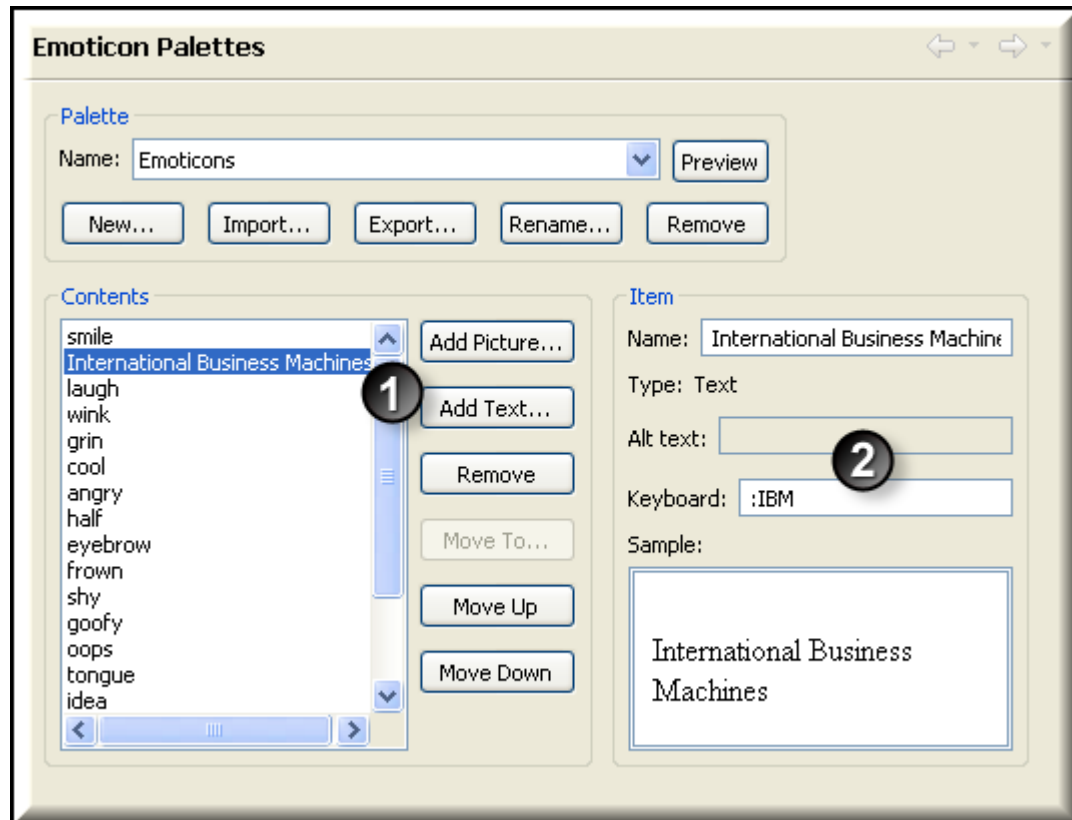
Emoticon Palettes

Palette
Name: Emoticons
Preview
New... Import... Export... Rename... Remove

Contents
smile
International Business Machines
laugh
wink
grin
cool
angry
half
eyebrow
frown
shy
goofy
oops
tongue
idea

Add Picture...
1
Add Text...
Remove
Move To...
Move Up
Move Down

Item
Name: International Business Machine
Type: Text
Alt text:
2
Keyboard: :IBM
Sample:
International Business Machines